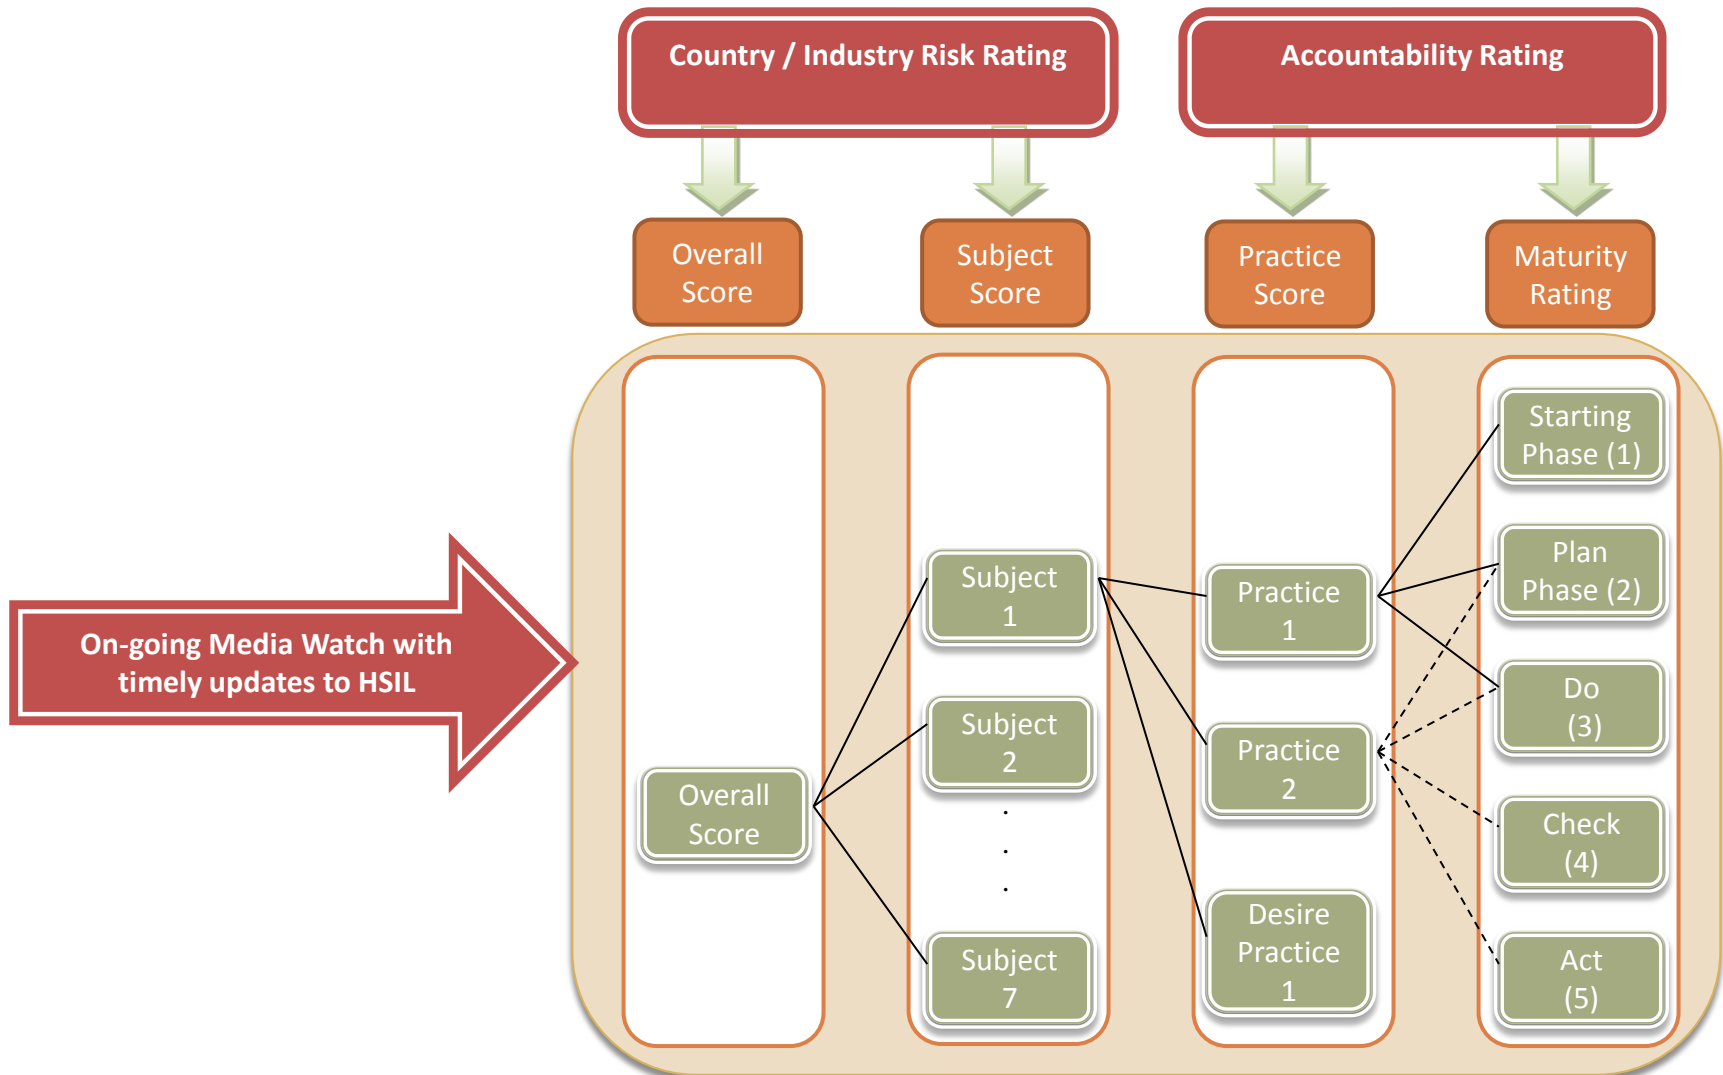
Country / Industry Risk Rating

Accountability Rating

Overall Score

Subject Score

Practice Score

Maturity Rating

On-going Media Watch with timely updates to HSIL

Overall Score

Subject 1

Subject 2

.
.
.

Subject 7

Practice 1

Practice 2

Desire Practice 1

Starting Phase (1)

Plan Phase (2)

Do (3)

Check (4)

Act (5)